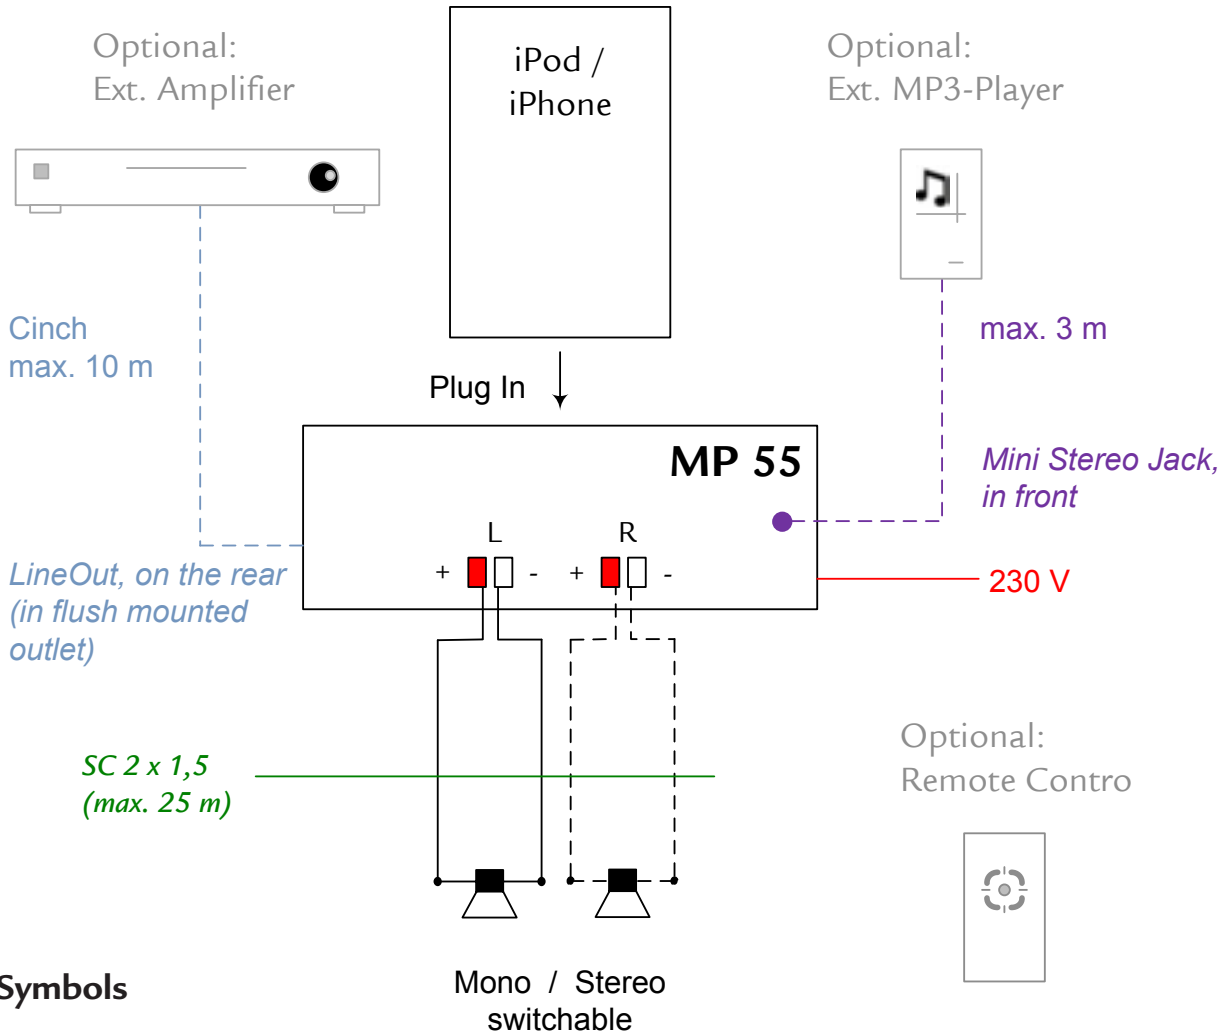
Optional:
Ext. Amplifier

iPod /
iPhone

Optional:
Ext. MP3-Player

Cinch
max. 10 m

max. 3 m

Plug In

MP 55

Mini Stereo Jack,
in front

L

R

+ - + -

LineOut, on the rear
(in flush mounted
outlet)

230 V

Optional:
Remote Contro

SC 2 x 1,5
(max. 25 m)

Symbols

Mono / Stereo
switchable